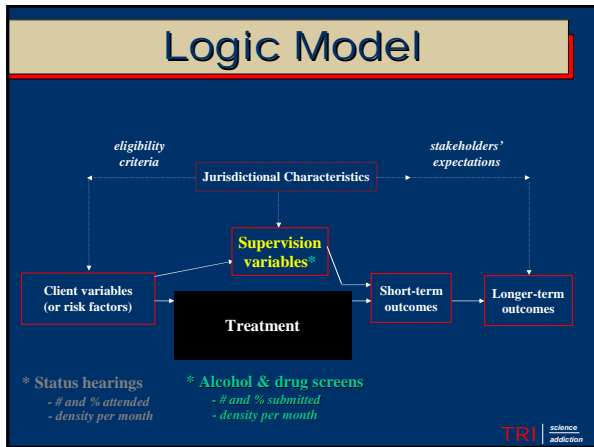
Logic Model

eligibility criteria

stakeholders' expectations

Jurisdictional Characteristics

Supervision variables*

Client variables (or risk factors)

Treatment

Short-term outcomes

Longer-term outcomes

* Status hearings
- # and % attended
- density per month

* Alcohol & drug screens
- # and % submitted
- density per month

TRI science addiction